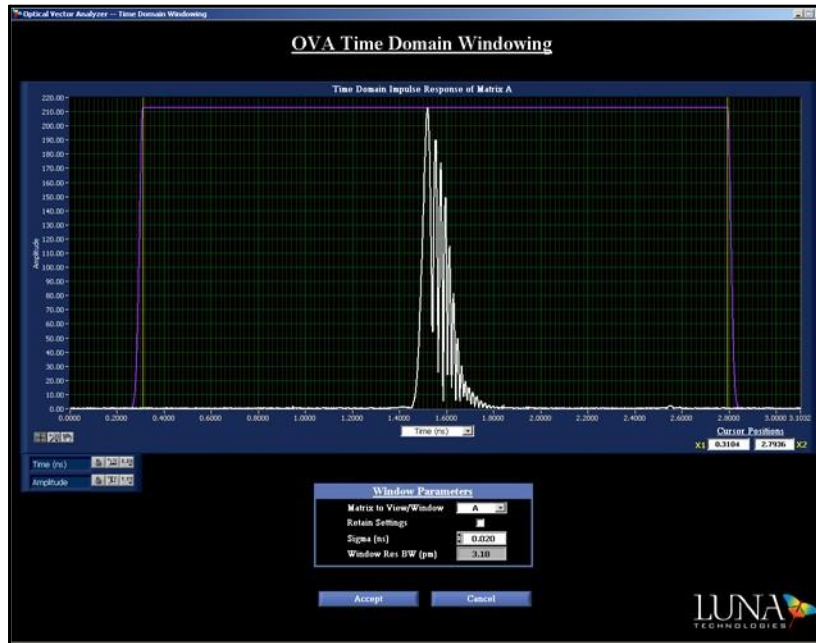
Optical Vector Analyzer — Time Domain Windowing

OVA Time Domain Windowing

Time Domain Impulse Response of Matrix A

220.00
210.00
200.00
190.00
180.00
170.00
160.00
150.00
140.00
130.00
120.00
110.00
100.00
90.00
80.00
70.00
60.00
50.00
40.00
30.00
20.00
10.00
0.00

Amplitude

0.0000 0.2000 0.4000 0.6000 0.8000 1.0000 1.2000 1.4000 1.6000 1.8000 2.0000 2.2000 2.4000 2.6000 2.8000 3.0000 3.1032

Time (ns)

Cursor Positions
X1 0.3104 2.7936 X2

Time (ns)
Amplitude

Window Parameters
Matrix to View/Window A
Retain Settings
Sigma (ns) 0.020
Window Res BW (pm) 3.10

Accept
Cancel

LUNA
TECHNOLOGIES